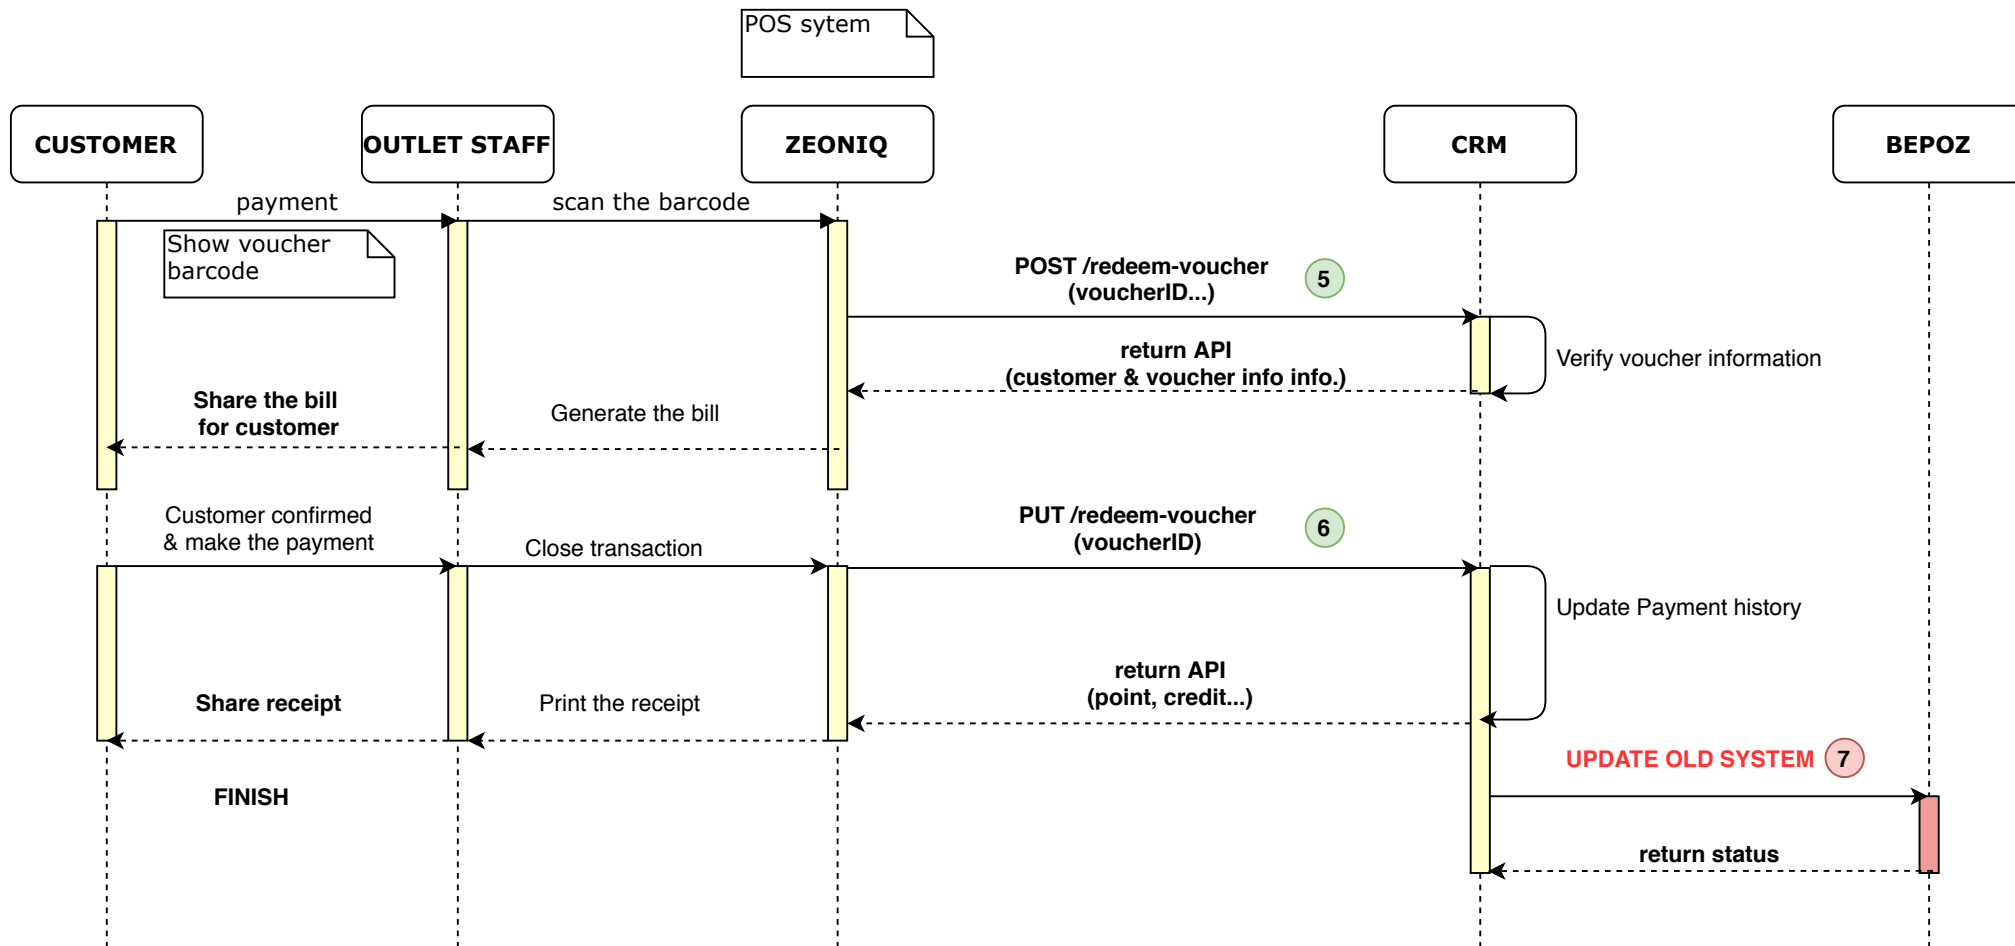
POS sytem

CUSTOMER

OUTLET STAFF

ZEONIQ

CRM

BEPOZ

payment

scan the barcode

Show voucher barcode

POST /redeem-voucher (voucherID...)

5

return API (customer & voucher info info.)

Verify voucher information

Share the bill for customer

Generate the bill

Customer confirmed & make the payment

Close transaction

PUT /redeem-voucher (voucherID)

6

Update Payment history

return API (point, credit...)

Share receipt

Print the receipt

UPDATE OLD SYSTEM

7

FINISH

return status